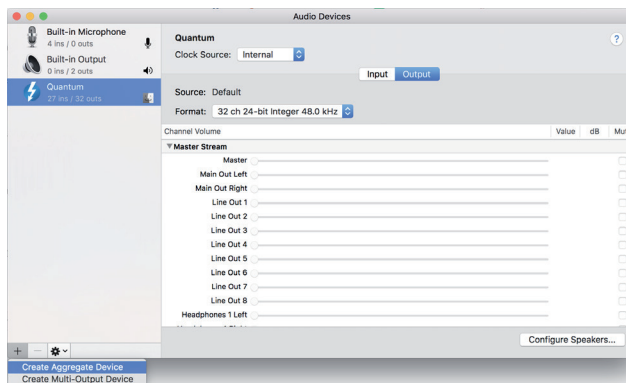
Audio Devices

Built-in Microphone
4 ins / 0 outs

Built-in Output
0 ins / 2 outs

Quantum
27 ins / 32 outs

Quantum

Clock Source: Internal

?

Input Output

Source: Default

Format: 32 ch 24-bit Integer 48.0 kHz

| Channel Volume | Value | dB | Mu |
|---|---|---|---|
| ▼Master Stream | | | |
| Master | | | |
| Main Out Left | | | |
| Main Out Right | | | |
| Line Out 1 | | | |
| Line Out 2 | | | |
| Line Out 3 | | | |
| Line Out 4 | | | |
| Line Out 5 | | | |
| Line Out 6 | | | |
| Line Out 7 | | | |
| Line Out 8 | | | |
| Headphones 1 Left | | | |

Configure Speakers...

+ —

Create Aggregate Device
Create Multi-Output Device